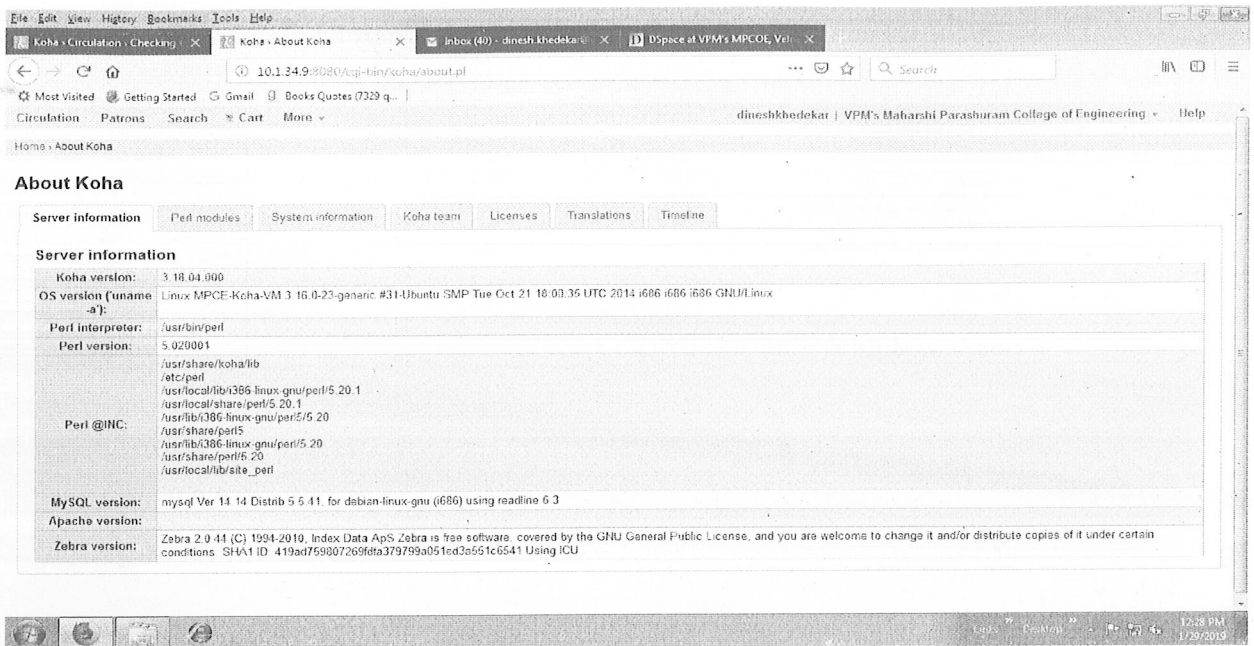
File Edit View History Bookmarks Tools Help

Koha › Circulation › Checking | Koha › About Koha | Inbox (40) - dinesh.khedekar@ | DSpace at VPM's MPCOE, Velr

10.1.34.9:8080/cgi-bin/koha/about.pl

Search

Most Visited | Getting Started | Gmail | Books Quotes (7329 q...

Circulation Patrons Search Cart More

dineshkhedekar | VPM's Maharshi Parashuram College of Engineering | Help

Home › About Koha

About Koha

Server information | Perl modules | System information | Koha team | Licenses | Translations | Timeline

Server information

| | |
|---|---|
| Koha version: | 3.18.04.000 |
| OS version ('uname -a'): | Linux MPCE-Koha-VM 3.16.0-23-generic #31-Ubuntu SMP Tue Oct 21 18:00:35 UTC 2014 i686 i686 i686 GNU/Linux |
| Perl interpreter: | /usr/bin/perl |
| Perl version: | 5.020001 |
| Perl @INC: | /usr/share/koha/lib /etc/perl /usr/local/lib/i386-linux-gnu/perl/5.20.1 /usr/local/share/perl/5.20.1 /usr/lib/i386-linux-gnu/perl5/5.20 /usr/share/perl5 /usr/lib/i386-linux-gnu/perl/5.20 /usr/share/perl/5.20 /usr/local/lib/site_perl |
| MySQL version: | mysql Ver 14.14 Distrib 5.5.41, for debian-linux-gnu (i686) using readline 6.3 |
| Apache version: | |
| Zebra version: | Zebra 2.0.44 (C) 1994-2010, Index Data ApS Zebra is free software, covered by the GNU General Public License, and you are welcome to change it and/or distribute copies of it under certain conditions. SHA1 ID: 419ad759807269fdfa379799a051ed3a551c6541 Using ICU |

Links Desktop 12:28 PM 1/29/2019